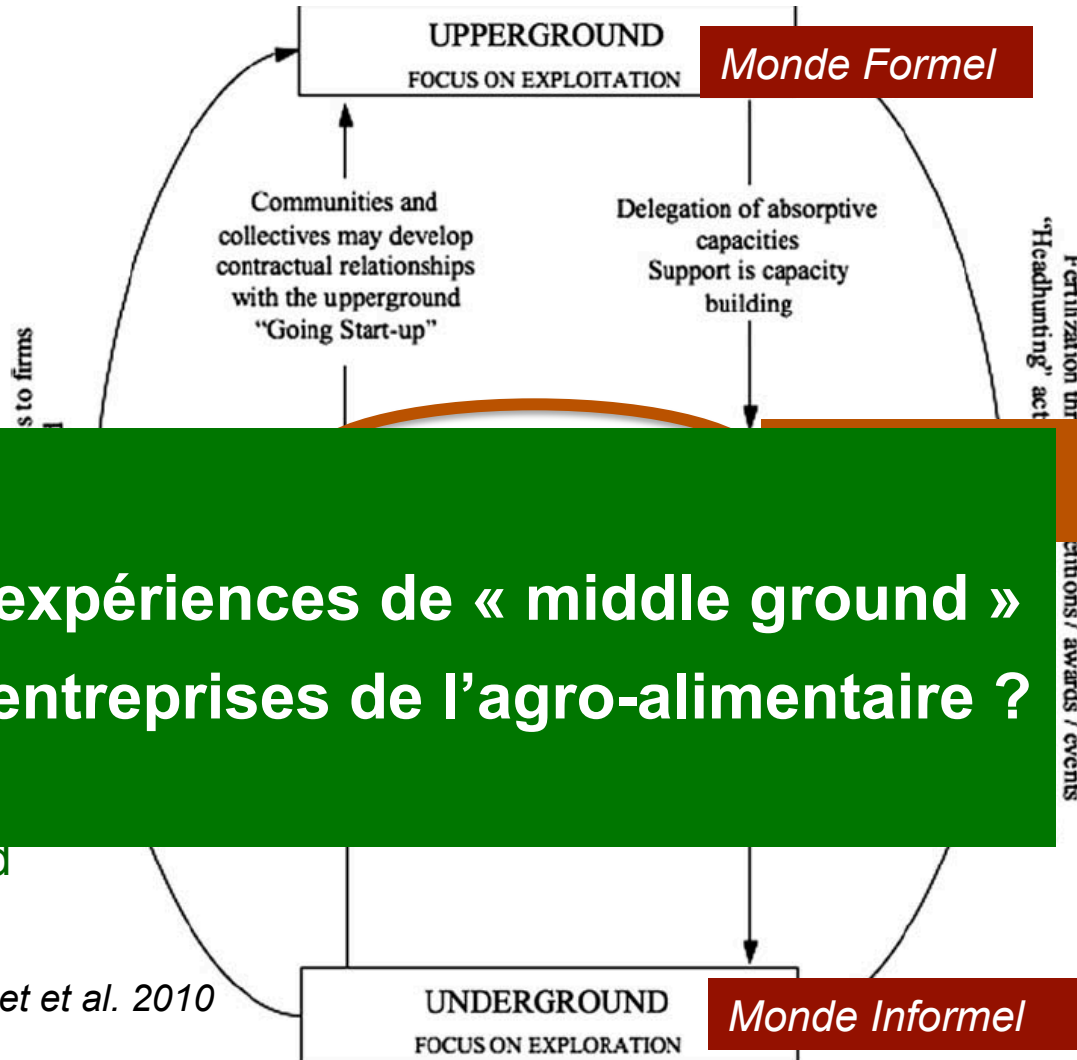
UPPERGROUND
FOCUS ON EXPLOITATION

Monde Formel

Communities and collectives may develop contractual relationships with the upperground "Going Start-up"

Delegation of absorptive capacities
Support is capacity building

s to firms

Fertilization th
"Headhunting" act

expériences de « middle ground »
entreprises de l'agro-alimentaire ?

etitions / awards / events

d

et et al. 2010

UNDERGROUND
FOCUS ON EXPLORATION

Monde Informel